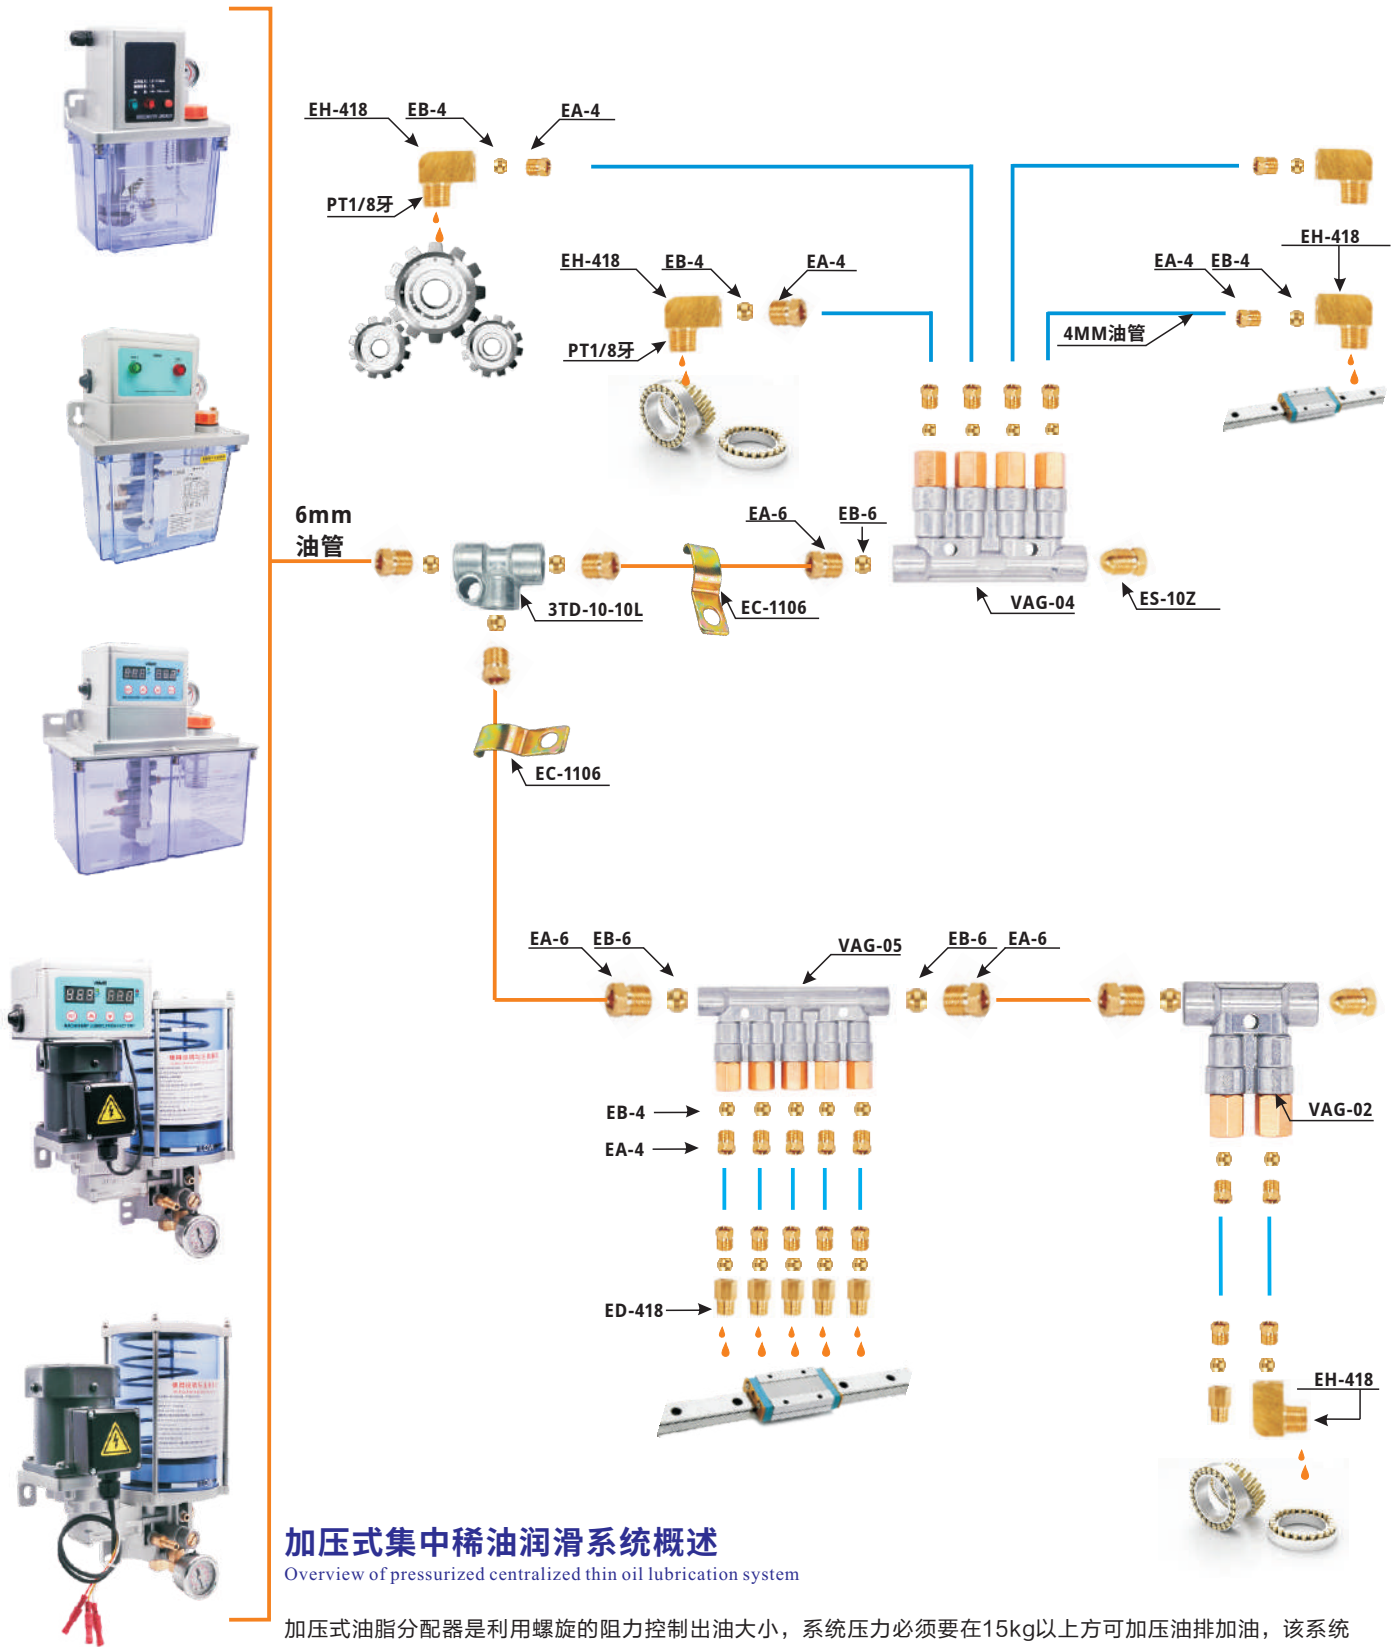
EH-418 EB-4 EA-4

PT1/8牙

EH-418 EB-4 EA-4

PT1/8牙

EH-418

EA-4 EB-4

4MM油管

6mm
油管

EA-6 EB-6

3TD-10-10L

EC-1106

VAG-04

ES-10Z

EC-1106

EA-6 EB-6

VAG-05

EB-6 EA-6

EB-4

EA-4

VAG-02

ED-418

EH-418

加压式集中稀油润滑系统概述
Overview of pressurized centralized thin oil lubrication system

加压式油脂分配器是利用螺旋的阻力控制出油大小，系统压力必须要在15kg以上方可加压油排加油，该系统